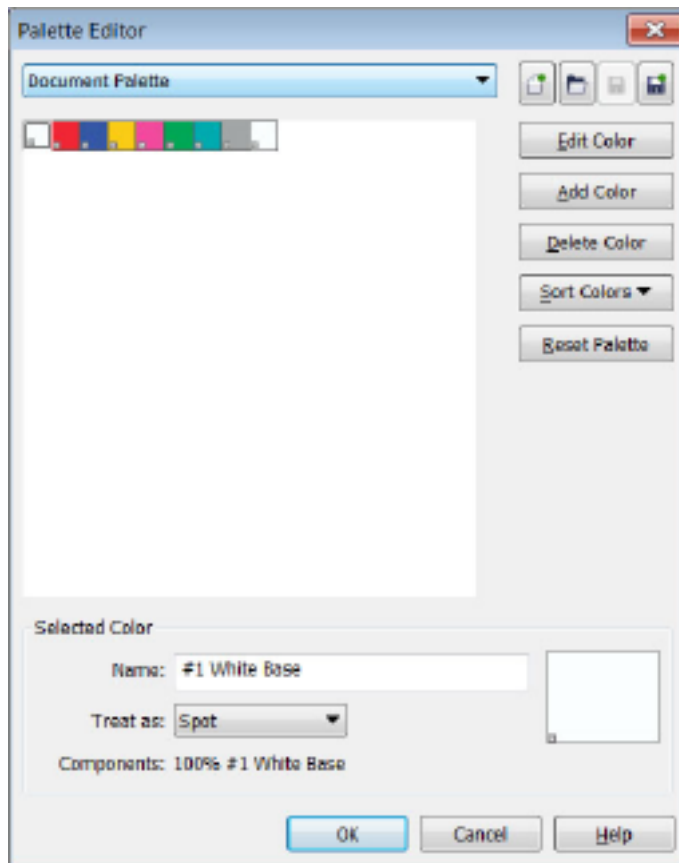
Palette Editor

Document Palette

Edit Color

Add Color

Delete Color

Sort Colors

Reset Palette

Selected Color

Name: #1 White Base

Treat as: Spot

Components: 100% #1 White Base

OK

Cancel

Help